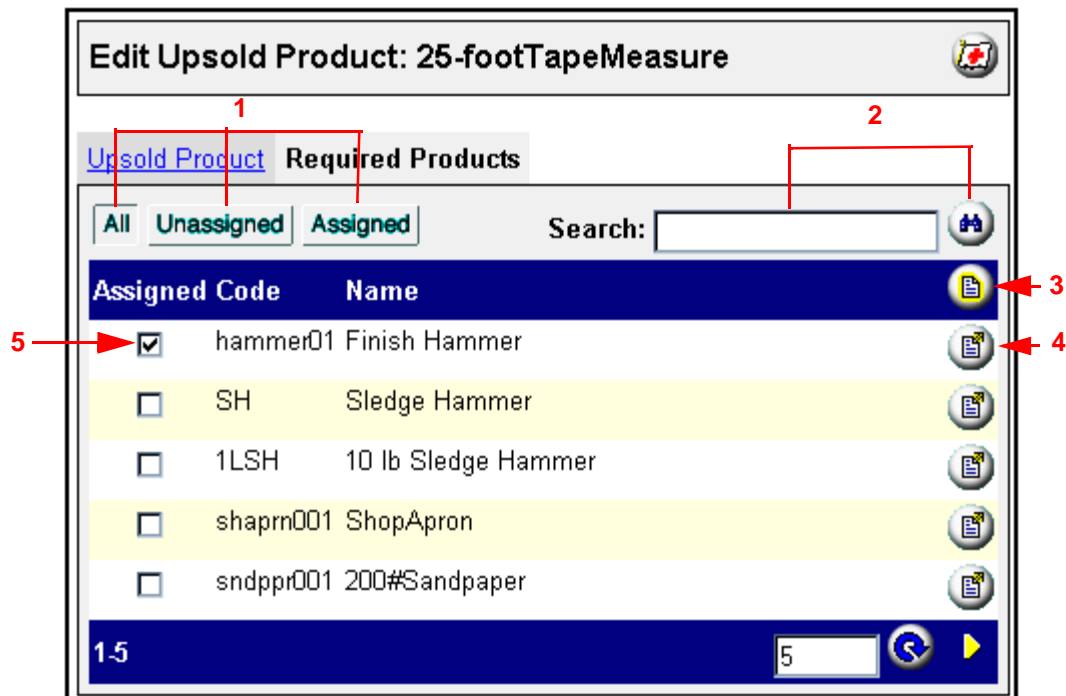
Edit Upsold Product: 25-footTapeMeasure

1

2

Upsold Product Required Products

All Unassigned Assigned

Search:

| Assigned | Code | Name |
|---|---|---|
| ☑ | hammer01 | Finish Hammer |
| ☐ | SH | Sledge Hammer |
| ☐ | 1LSH | 10 lb Sledge Hammer |
| ☐ | shaprn001 | ShopApron |
| ☐ | sndppr001 | 200#Sandpaper |

3

4

5

1-5 5